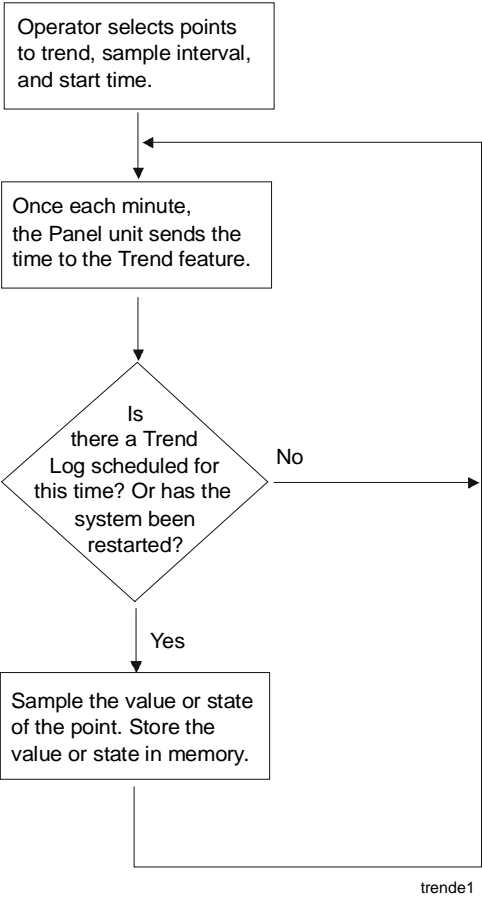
Operator selects points to trend, sample interval, and start time.

Once each minute, the Panel unit sends the time to the Trend feature.

Is there a Trend Log scheduled for this time? Or has the system been restarted?

No

Yes

Sample the value or state of the point. Store the value or state in memory.

trende1